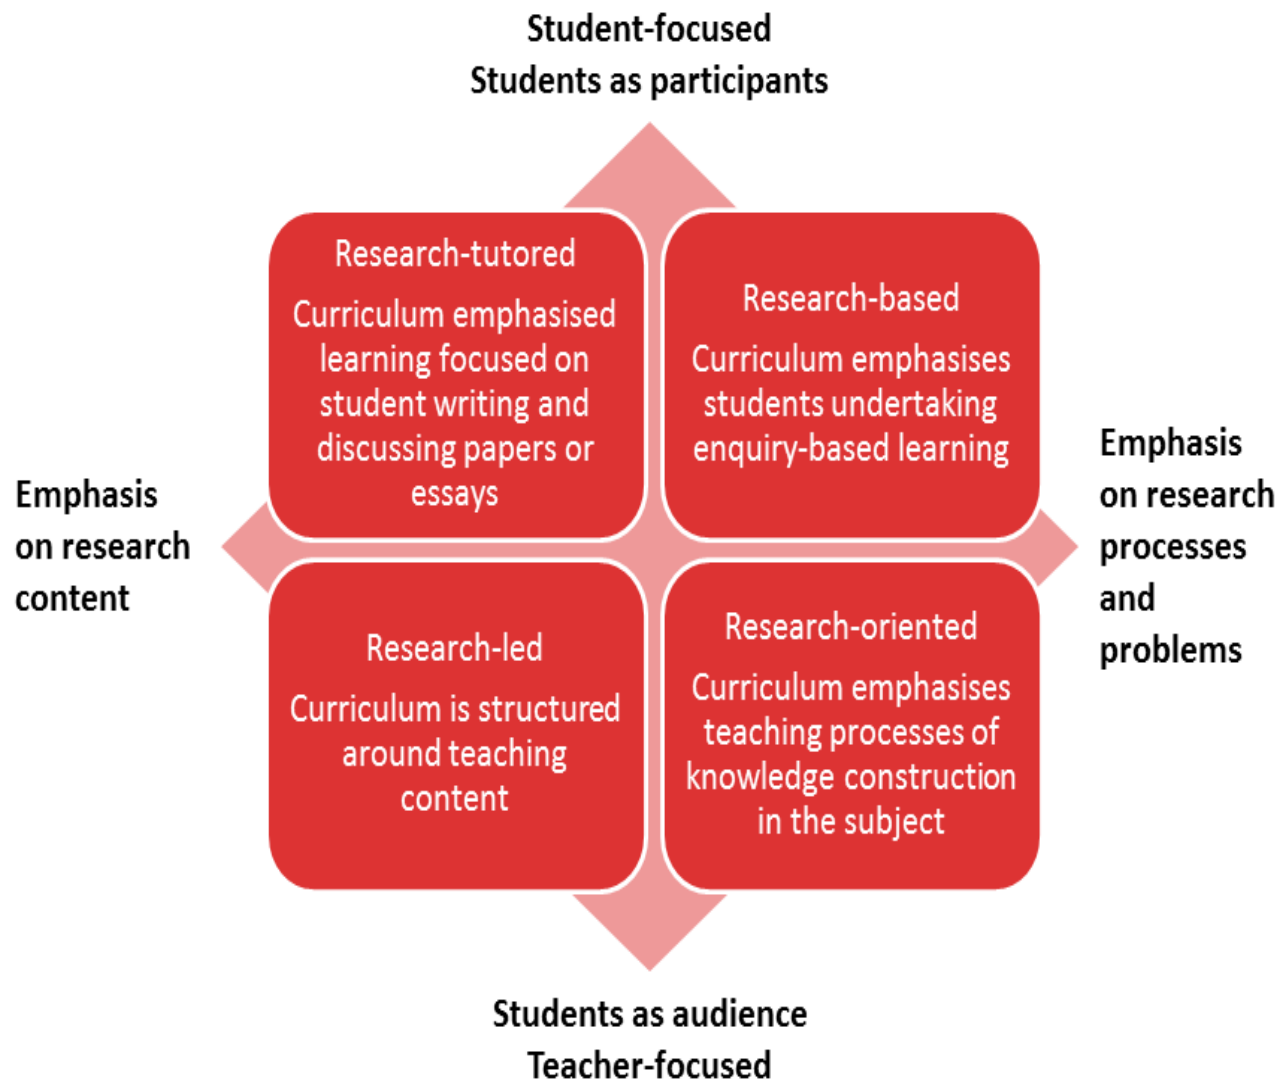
Student-focused
Students as participants

Research-tutored

Curriculum emphasised learning focused on student writing and discussing papers or essays

Research-based

Curriculum emphasises students undertaking enquiry-based learning

Emphasis on research content

Emphasis on research processes and problems

Research-led

Curriculum is structured around teaching content

Research-oriented

Curriculum emphasises teaching processes of knowledge construction in the subject

Students as audience
Teacher-focused